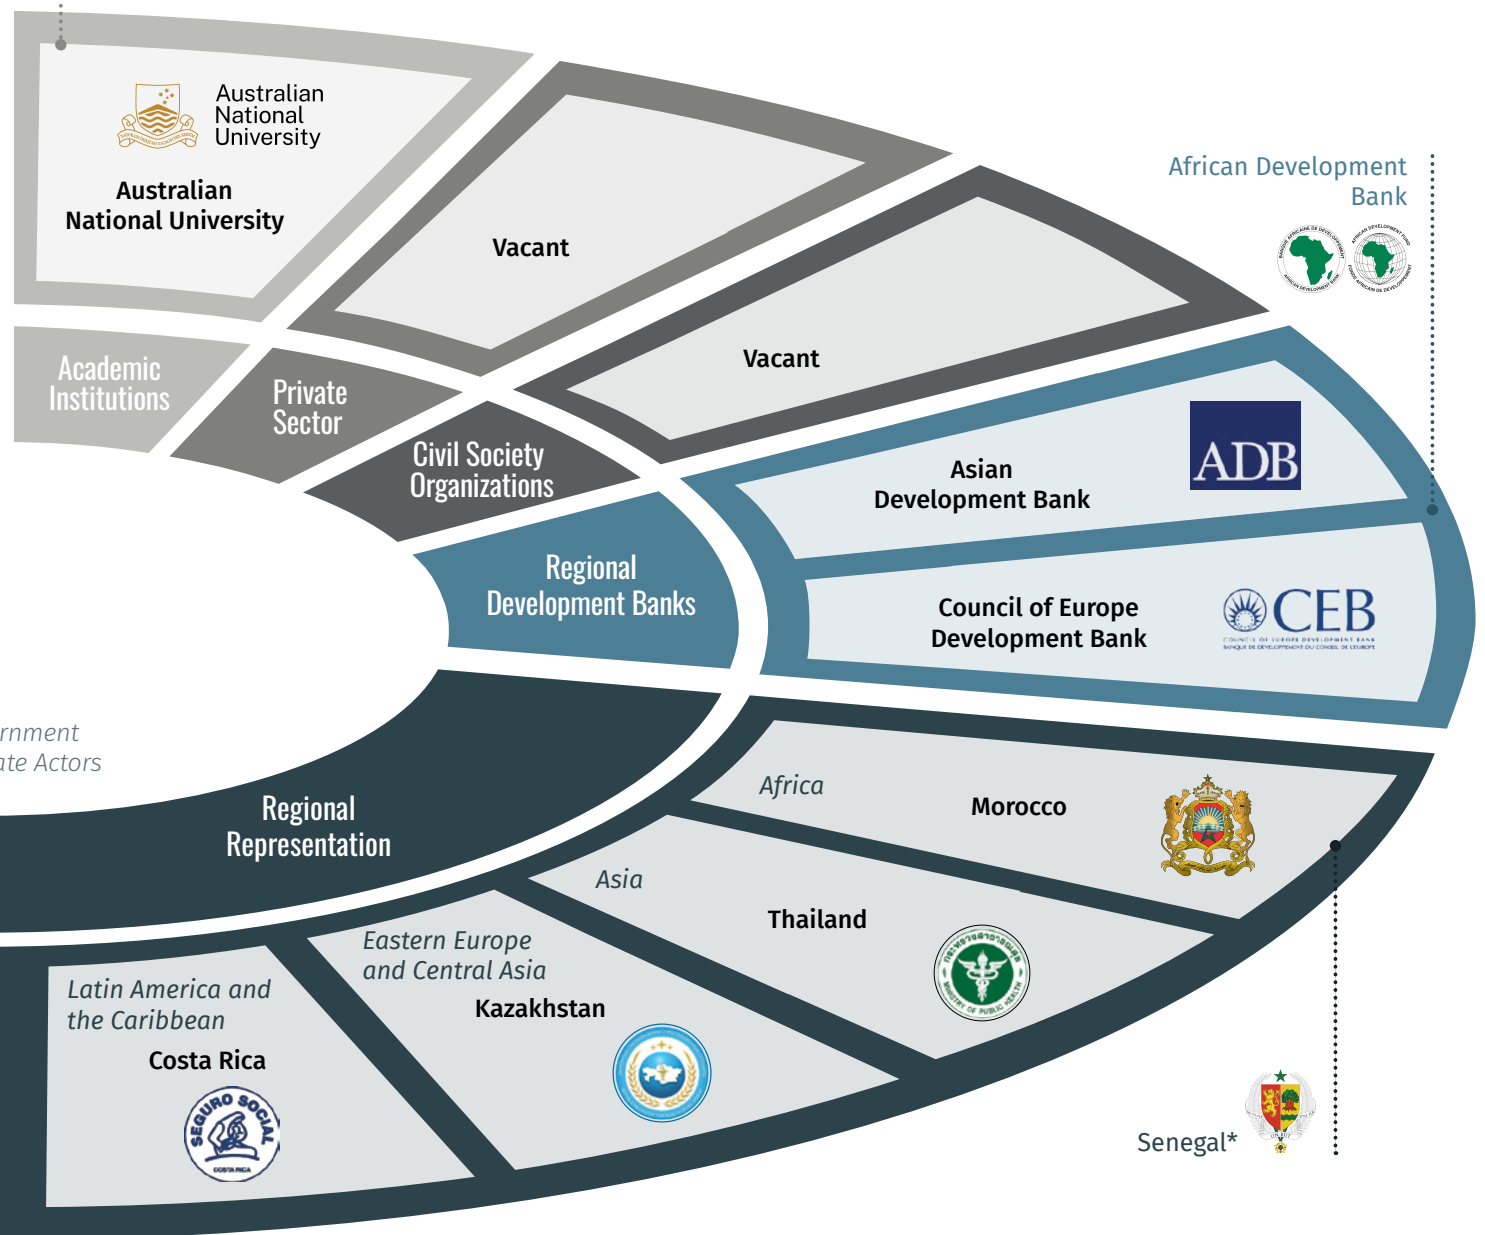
Australian National University

Australian National University

Vacant

African Development Bank

Vacant

Academic Institutions

Private Sector

Civil Society Organizations

Asian Development Bank

ADB

Regional Development Banks

Council of Europe Development Bank

CEB

rnment
ate Actors

Regional Representation

Africa

Morocco

Asia

Thailand

Eastern Europe and Central Asia

Kazakhstan

Latin America and the Caribbean

Costa Rica

SEGURO SOCIAL

COSTA RICA

Senegal*